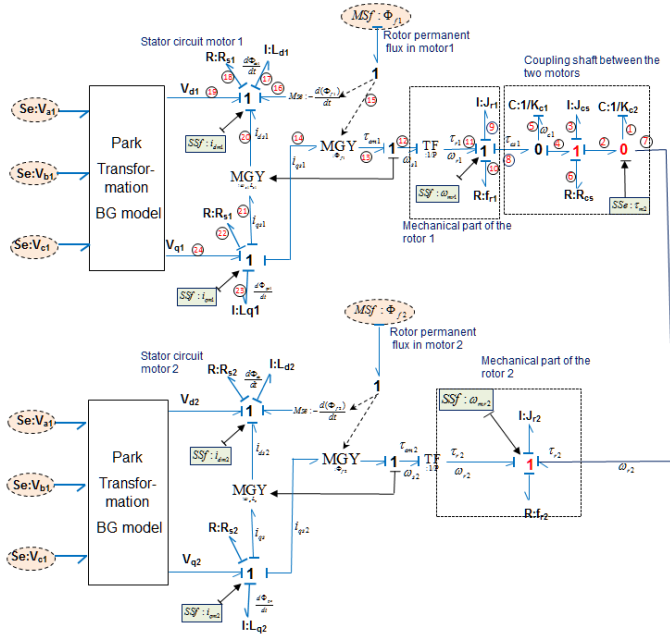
$MSf:\Phi_{f1}$
Rotor permanent flux in motor1

Stator circuit motor 1

R:R$_{s1}$
I:L$_{d1}$
$\frac{d\Phi_{d1}}{dt}$
V$_{d1}$
Se:V$_{a1}$
Se:V$_{b1}$
Se:V$_{c1}$
Park Transformation BG model
1
$Mse:-\frac{d(\Phi_{f1})}{dt}$
$SSf:i_{dm1}$
$i_{d1}$
$i_{q1}$
MGY
MGY
$\tau_{em1}$
1
$\omega_{r1}$
TF
$\tau_{r1}$
$\omega_{r1}$
I:J$_{r1}$
1
$SSf:\omega_{mr1}$
R:f$_{r1}$
Mechanical part of the rotor 1

Coupling shaft between the two motors
C:1/K$_{c1}$
I:J$_{cs}$
C:1/K$_{c2}$
$\tau_{c1}$
$\omega_{c1}$
0
1
0
R:R$_{cs}$
$SSe:\tau_{m2}$

R:R$_{s1}$
$i_{q1}$
V$_{q1}$
1
$SSf:i_{qm1}$
$\frac{d\Phi_{q1}}{dt}$
I:Lq1

$MSf:\Phi_{f2}$
Rotor permanent flux in motor 2

Stator circuit motor 2
R:R$_{s2}$
I:L$_{d2}$
$\frac{d\Phi_{d2}}{dt}$
V$_{d2}$
1
$Mse:-\frac{d(\Phi_{f2})}{dt}$
1
$SSf:i_{dm2}$
$i_{d2}$
Se:V$_{a1}$
Se:V$_{b1}$
Se:V$_{c1}$
Park Transformation BG model
MGY
$\tau_{em2}$
1
$\omega_{r2}$
TF
$\tau_{r2}$
$\omega_{r2}$
Mechanical part of the rotor 2
$SSf:\omega_{mr2}$
I:J$_{r2}$
1
R:f$_{r2}$
$\omega_{r2}$
MGY
R:R$_{s2}$
$i_{q2}$
$i_{q2}$
V$_{q2}$
1
$SSf:i_{qm2}$
$\frac{d\Phi_{q2}}{dt}$
I:L$_{q2}$